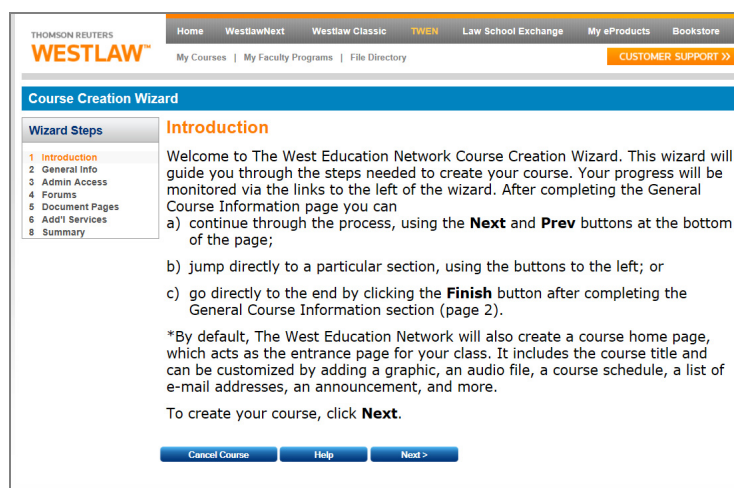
THOMSON REUTERS
WESTLAW™

Home | WestlawNext | Westlaw Classic | TWEN | Law School Exchange | My eProducts | Bookstore

My Courses | My Faculty Programs | File Directory

CUSTOMER SUPPORT »

Course Creation Wizard

Wizard Steps

1 Introduction
2 General Info
3 Admin Access
4 Forums
5 Document Pages
6 Add'l Services
8 Summary

Introduction

Welcome to The West Education Network Course Creation Wizard. This wizard will guide you through the steps needed to create your course. Your progress will be monitored via the links to the left of the wizard. After completing the General Course Information page you can

a) continue through the process, using the **Next** and **Prev** buttons at the bottom of the page;

b) jump directly to a particular section, using the buttons to the left; or

c) go directly to the end by clicking the **Finish** button after completing the General Course Information section (page 2).

*By default, The West Education Network will also create a course home page, which acts as the entrance page for your class. It includes the course title and can be customized by adding a graphic, an audio file, a course schedule, a list of e-mail addresses, an announcement, and more.

To create your course, click **Next**.

Cancel Course | Help | Next >